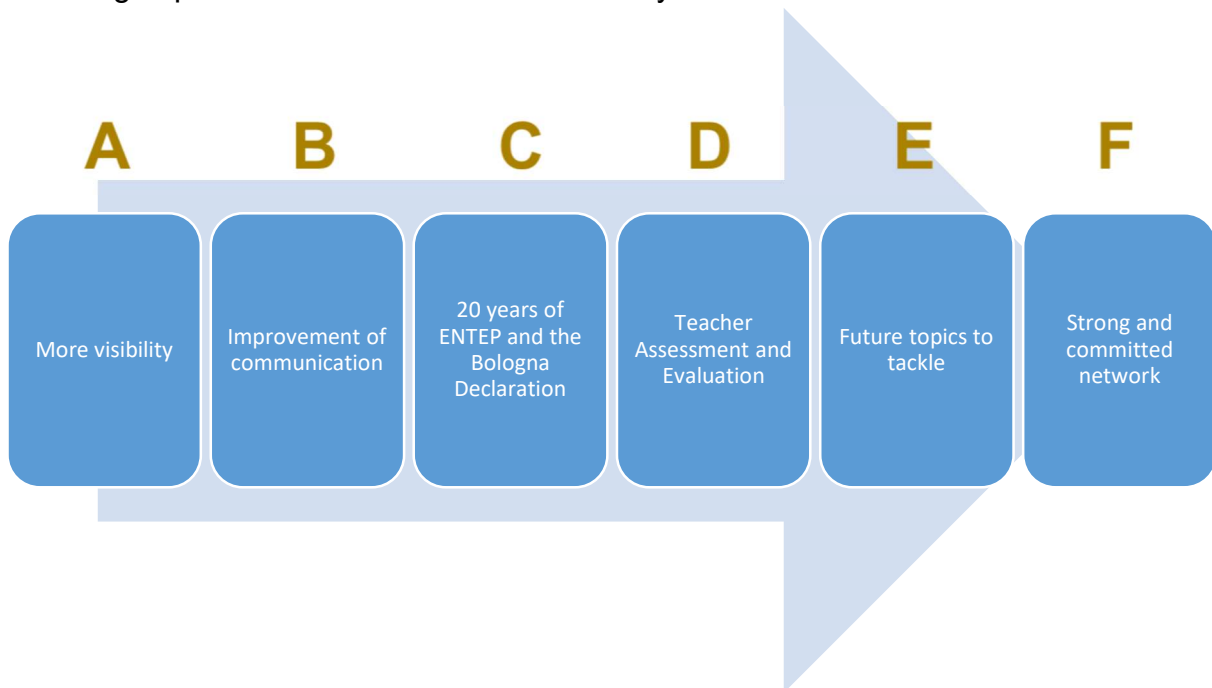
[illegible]

A

More visibility

B

Improvement of communication

C

20 years of ENTEP and the Bologna Declaration

D

Teacher Assessment and Evaluation

E

Future topics to tackle

F

Strong and committed network